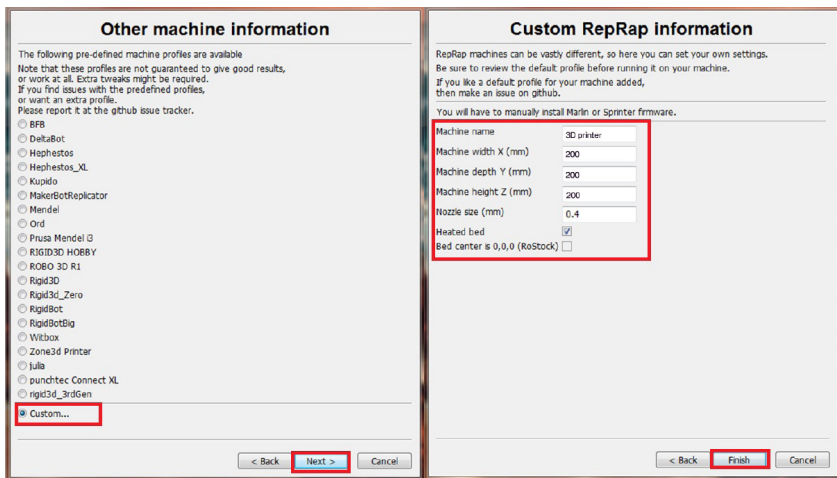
Other machine information

The following pre-defined machine profiles are available
Note that these profiles are not guaranteed to give good results, or work at all. Extra tweaks might be required.
If you find issues with the predefined profiles, or want an extra profile.
Please report it at the github issue tracker.

BFB
DeltaBot
Hephestos
Hephestos_XL
Kupido
MakerBotReplicator
Mendel
Ord
Prusa Mendel i3
RIGID3D HOBBY
ROBO 3D R1
Rigid3D
Rigid3d_Zero
RigidBot
RigidBotBig
Witbox
Zone3d Printer
julia
punchtec Connect XL
rigid3d_3rdGen
Custom...

< Back
Next >
Cancel

Custom RepRap information

RepRap machines can be vastly different, so here you can set your own settings.
Be sure to review the default profile before running it on your machine.
If you like a default profile for your machine added, then make an issue on github.

You will have to manually install Marlin or Sprinter firmware.

| | |
|---|---|
| Machine name | 3D printer |
| Machine width X (mm) | 200 |
| Machine depth Y (mm) | 200 |
| Machine height Z (mm) | 200 |
| Nozzle size (mm) | 0.4 |
| Heated bed | ☑ |
| Bed center is 0,0,0 (RoStock) | ☐ |

< Back
Finish
Cancel